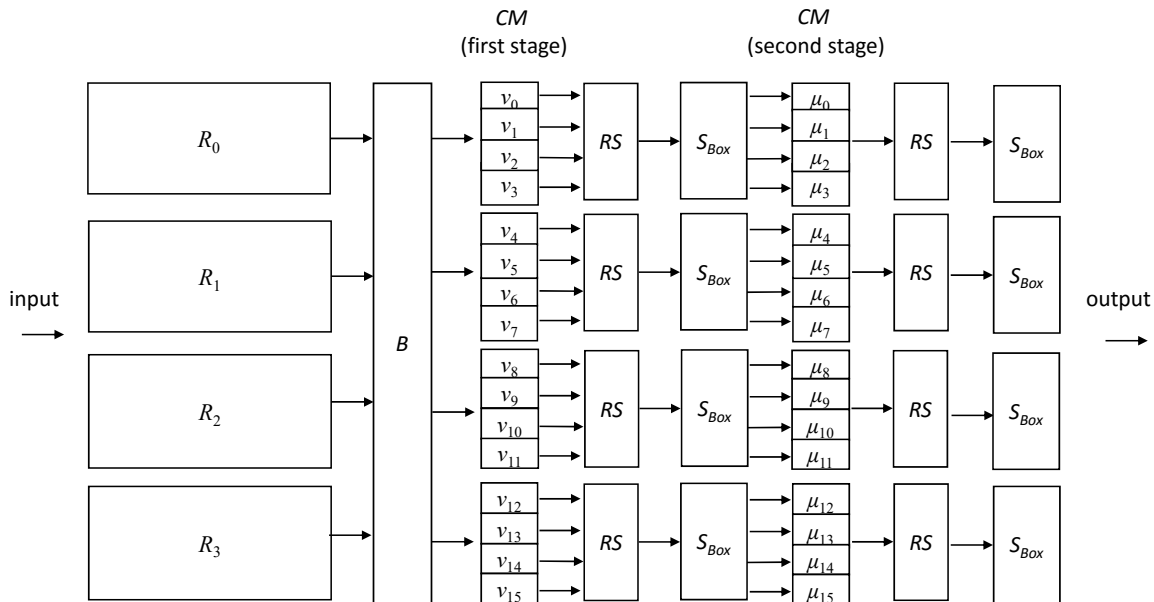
*CM* (first stage)

*CM* (second stage)

input

$R_0$

$R_1$

$R_2$

$R_3$

*B*

$v_0$
$v_1$
$v_2$
$v_3$

*RS*

$S_{Box}$

$\mu_0$
$\mu_1$
$\mu_2$
$\mu_3$

*RS*

$S_{Box}$

$v_4$
$v_5$
$v_6$
$v_7$

*RS*

$S_{Box}$

$\mu_4$
$\mu_5$
$\mu_6$
$\mu_7$

*RS*

$S_{Box}$

$v_8$
$v_9$
$v_{10}$
$v_{11}$

*RS*

$S_{Box}$

$\mu_8$
$\mu_9$
$\mu_{10}$
$\mu_{11}$

*RS*

$S_{Box}$

$v_{12}$
$v_{13}$
$v_{14}$
$v_{15}$

*RS*

$S_{Box}$

$\mu_{12}$
$\mu_{13}$
$\mu_{14}$
$\mu_{15}$

*RS*

$S_{Box}$

output